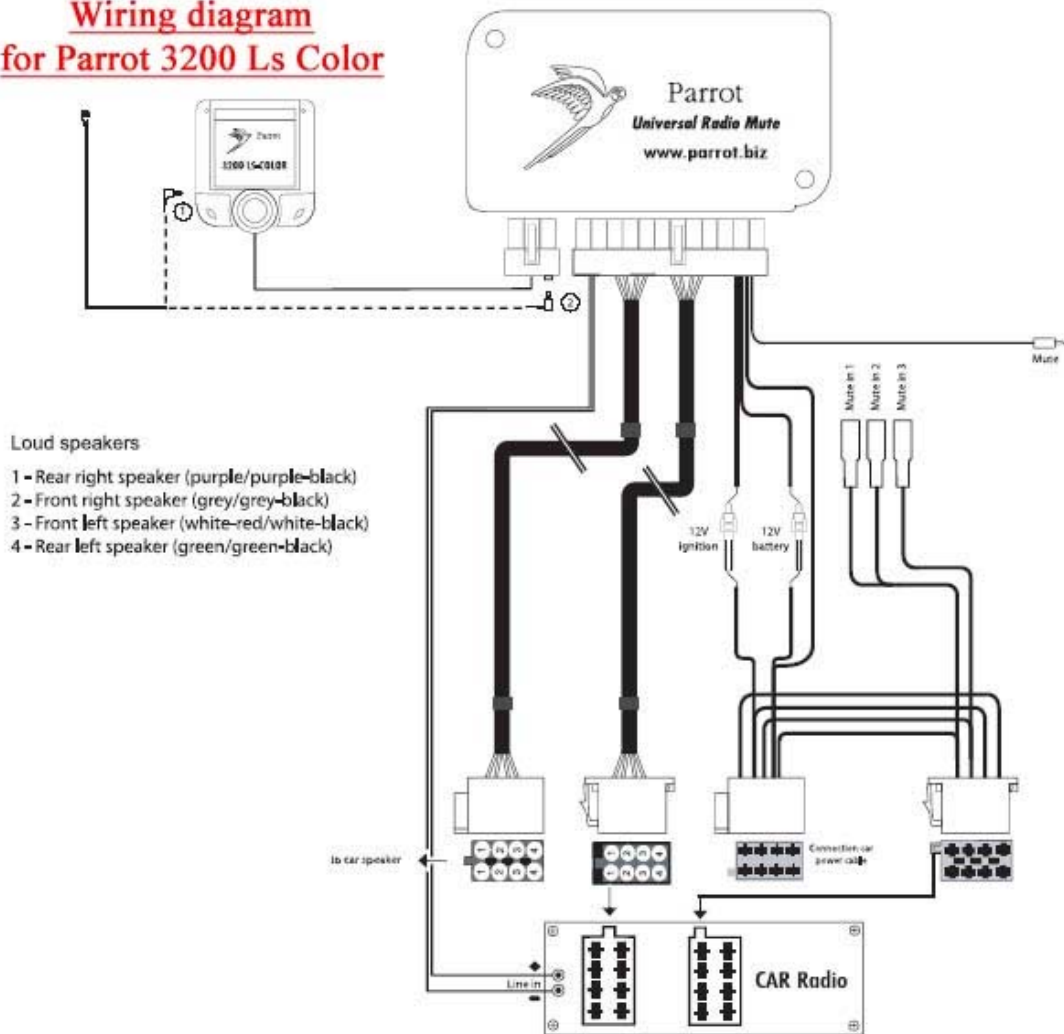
Wiring diagram
for Parrot 3200 Ls Color

Parrot
3200 LS-COLOR

Parrot
Universal Radio Mute
www.parrot.biz

1
2

Mute

Mute in 1
Mute in 2
Mute in 3

Loud speakers

1 - Rear right speaker (purple/purple-black)
2 - Front right speaker (grey/grey-black)
3 - Front left speaker (white-red/white-black)
4 - Rear left speaker (green/green-black)

12V ignition
12V battery

to car speaker

Connection car power cable

Line in

CAR Radio